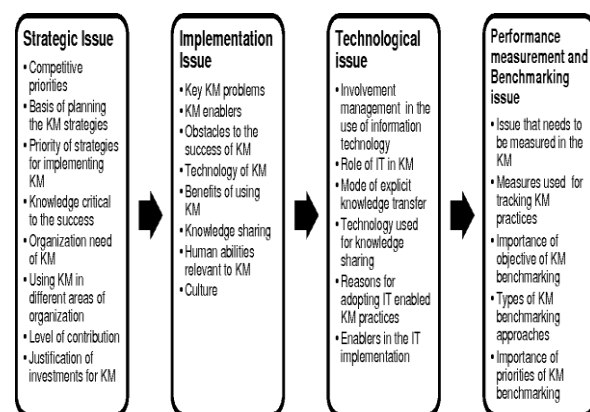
Strategic Issue
• Competitive priorities
• Basis of planning the KM strategies
• Priority of strategies for implementing KM
• Knowledge critical to the success
• Organization need of KM
• Using KM in different areas of organization
• Level of contribution
• Justification of investments for KM

Implementation Issue
• Key KM problems
• KM enablers
• Obstacles to the success of KM
• Technology of KM
• Benefits of using KM
• Knowledge sharing
• Human abilities relevant to KM
• Culture

Technological issue
• Involvement management in the use of information technology
• Role of IT in KM
• Mode of explicit knowledge transfer
• Technology used for knowledge sharing
• Reasons for adopting IT enabled KM practices
• Enablers in the IT implementation

Performance measurement and Benchmarking issue
• Issue that needs to be measured in the KM
• Measures used for tracking KM practices
• Importance of objective of KM benchmarking
• Types of KM benchmarking approaches
• Importance of priorities of KM benchmarking